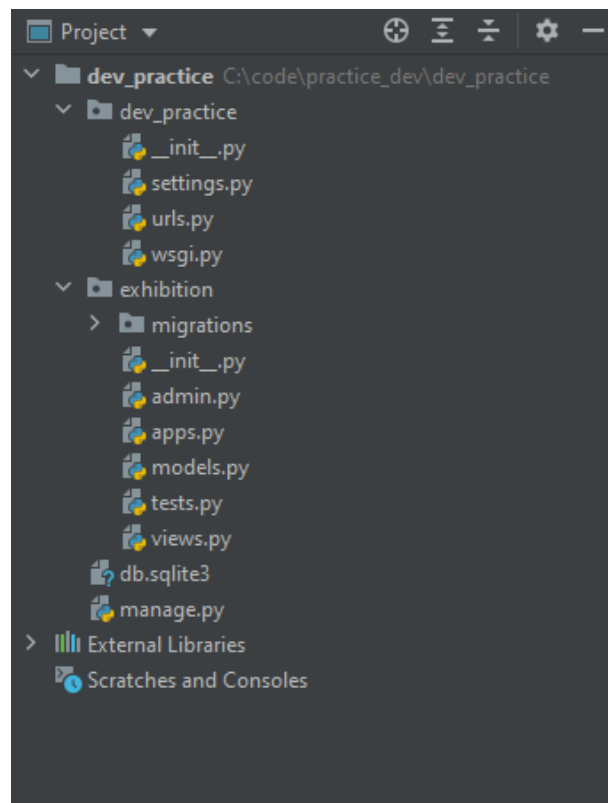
Project

dev_practice C:\code\practice_dev\dev_practice
dev_practice
__init__.py
settings.py
urls.py
wsgi.py
exhibition
migrations
__init__.py
admin.py
apps.py
models.py
tests.py
views.py
db.sqlite3
manage.py
External Libraries
Scratches and Consoles